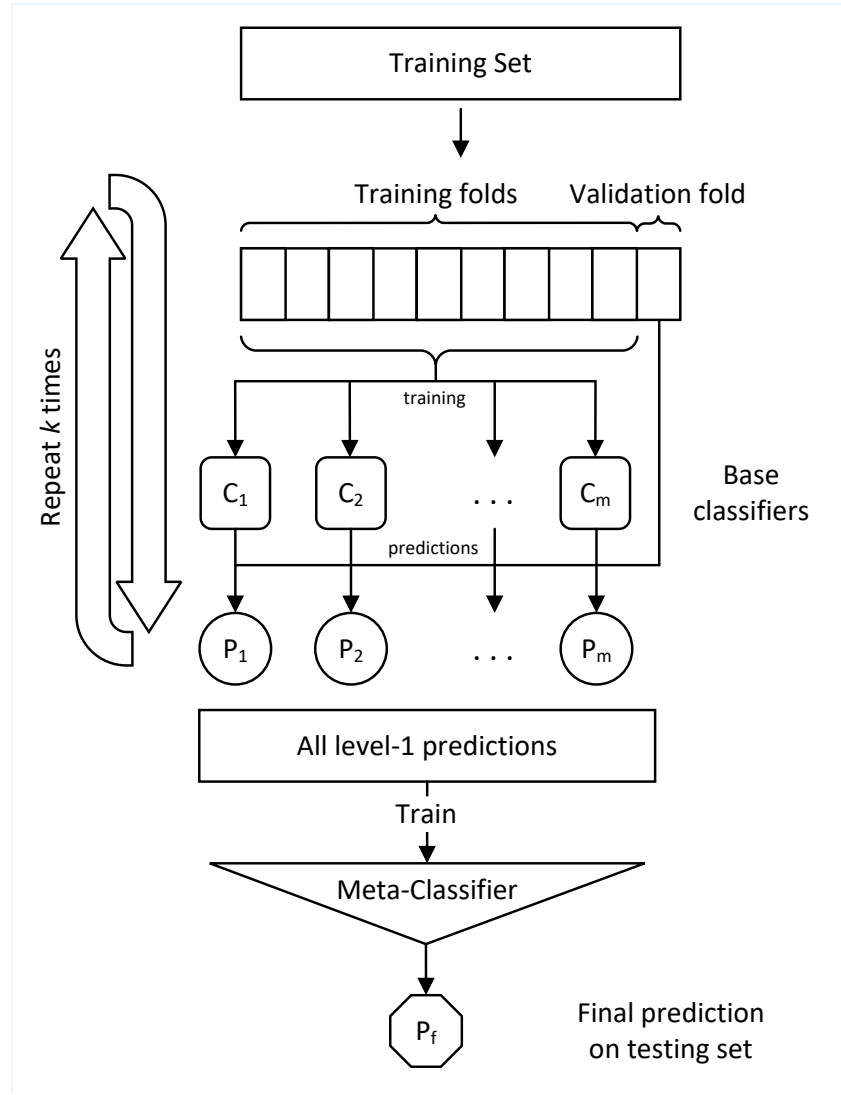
Training Set

Training folds

Validation fold

Repeat $k$ times

training

$C_1$

$C_2$

. . .

$C_m$

Base classifiers

predictions

$P_1$

$P_2$

. . .

$P_m$

All level-1 predictions

Train

Meta-Classifier

$P_f$

Final prediction on testing set